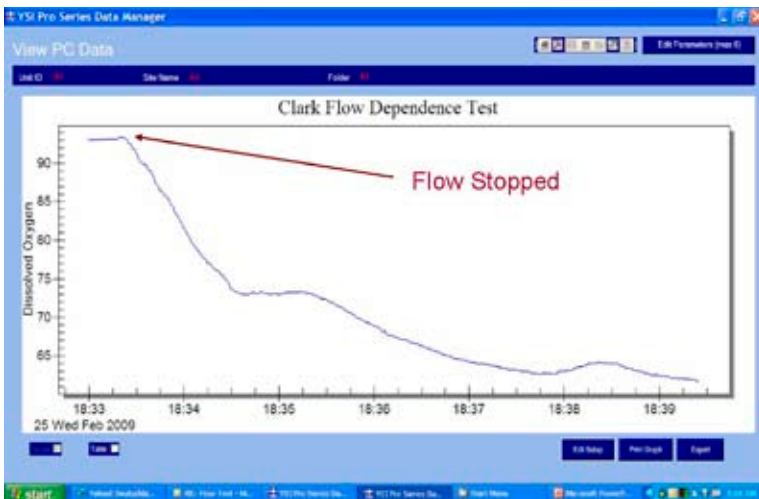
YSI Pro Series Data Manager

View PC Data

Edit Parameters (max 6)

Unit ID All Site Name All Folder All

Clark Flow Dependence Test

Flow Stopped

Dissolved Oxygen

90
85
80
75
70
65

18:33
18:34
18:35
18:36
18:37
18:38
18:39

25 Wed Feb 2009

Table

Edit Setup Print Graph Export

start